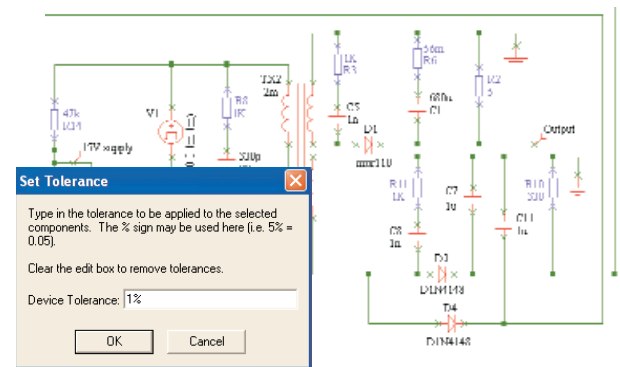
47k
R14
12V supply
V1
TX2
2m
R8
1K
330p
1K
R3
C5
1n
D1
mur110
56m
R6
680n
C1
R2
5
Output
R11
1K
C7
1u
R10
330
C8
1n
C11
1n
D3
D1N4148
D4
D1N4148

Set Tolerance

Type in the tolerance to be applied to the selected components. The % sign may be used here (i.e. 5% = 0.05).

Clear the edit box to remove tolerances.

Device Tolerance: 1%

OK
Cancel